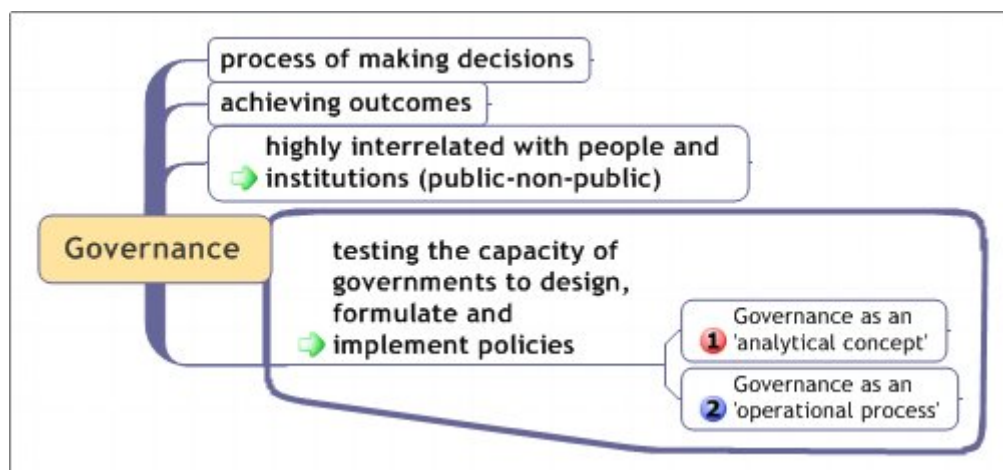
Governance

process of making decisions

achieving outcomes

highly interrelated with people and institutions (public-non-public)

testing the capacity of governments to design, formulate and implement policies

1 Governance as an 'analytical concept'

2 Governance as an 'operational process'